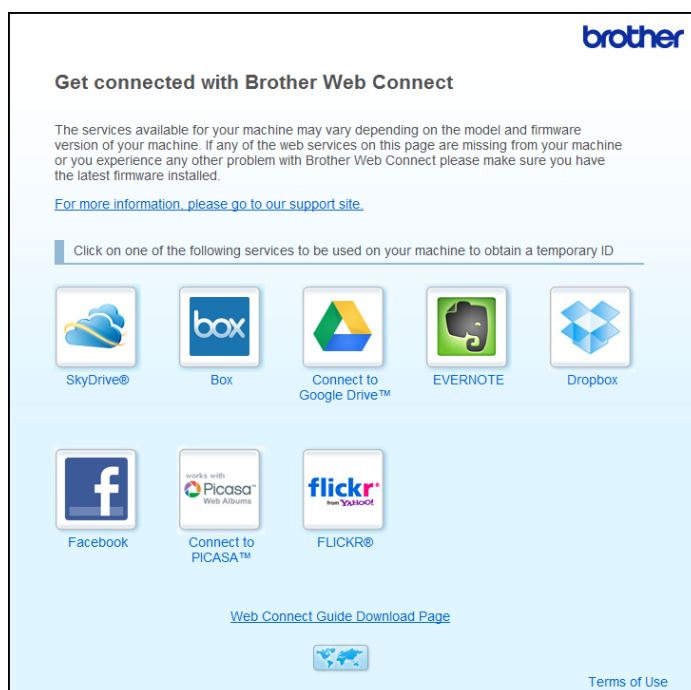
brother

Get connected with Brother Web Connect

The services available for your machine may vary depending on the model and firmware version of your machine. If any of the web services on this page are missing from your machine or you experience any other problem with Brother Web Connect please make sure you have the latest firmware installed.

For more information, please go to our support site.

Click on one of the following services to be used on your machine to obtain a temporary ID

box

SkyDrive®

Box

Connect to Google Drive™

EVERNOTE

Dropbox

f

works with Picasa Web Albums

flickr from YAHOO!

Facebook

Connect to PICASA™

FLICKR®

Web Connect Guide Download Page

Terms of Use